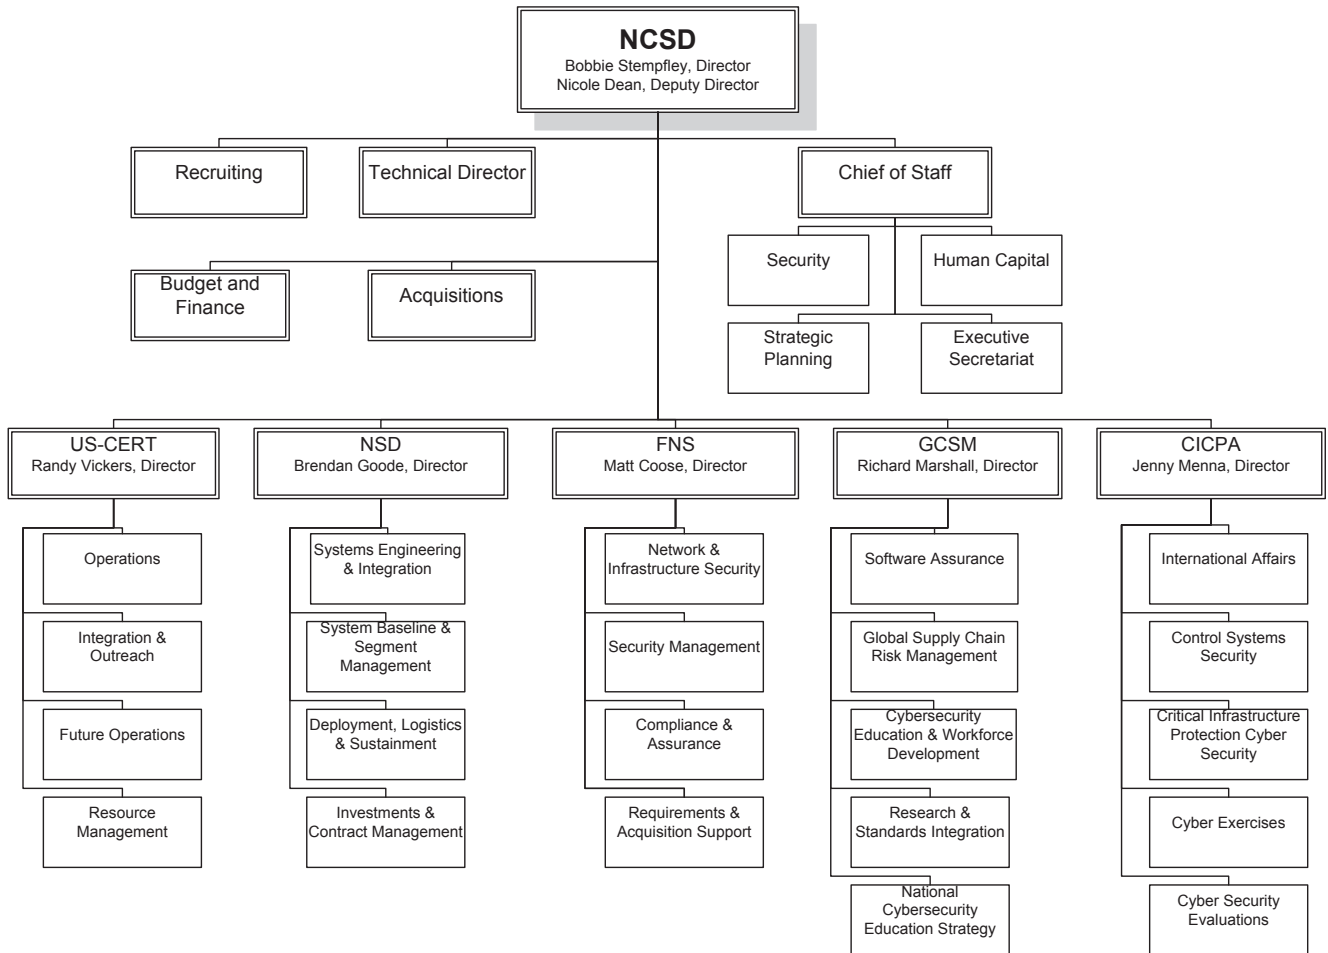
NCSD
Bobbie Stempfley, Director
Nicole Dean, Deputy Director

Recruiting

Technical Director

Chief of Staff

Security

Human Capital

Strategic Planning

Executive Secretariat

Budget and Finance

Acquisitions

US-CERT
Randy Vickers, Director

Operations

Integration & Outreach

Future Operations

Resource Management

NSD
Brendan Goode, Director

Systems Engineering & Integration

System Baseline & Segment Management

Deployment, Logistics & Sustainment

Investments & Contract Management

FNS
Matt Coose, Director

Network & Infrastructure Security

Security Management

Compliance & Assurance

Requirements & Acquisition Support

GCSM
Richard Marshall, Director

Software Assurance

Global Supply Chain Risk Management

Cybersecurity Education & Workforce Development

Research & Standards Integration

National Cybersecurity Education Strategy

CICPA
Jenny Menna, Director

International Affairs

Control Systems Security

Critical Infrastructure Protection Cyber Security

Cyber Exercises

Cyber Security Evaluations